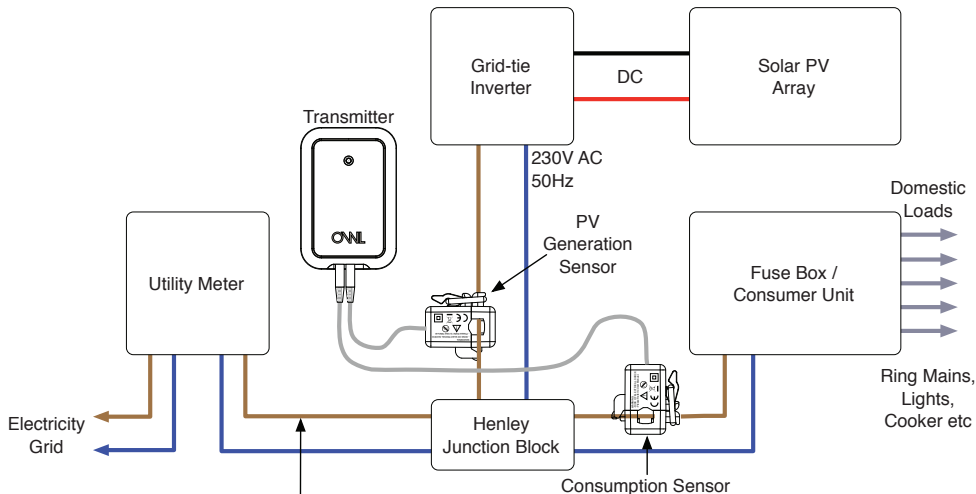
Grid-tie Inverter

DC

Solar PV Array

Transmitter

OWL

230V AC 50Hz

Domestic Loads

PV Generation Sensor

Utility Meter

Fuse Box / Consumer Unit

Ring Mains, Lights, Cooker etc

Electricity Grid

Henley Junction Block

Consumption Sensor